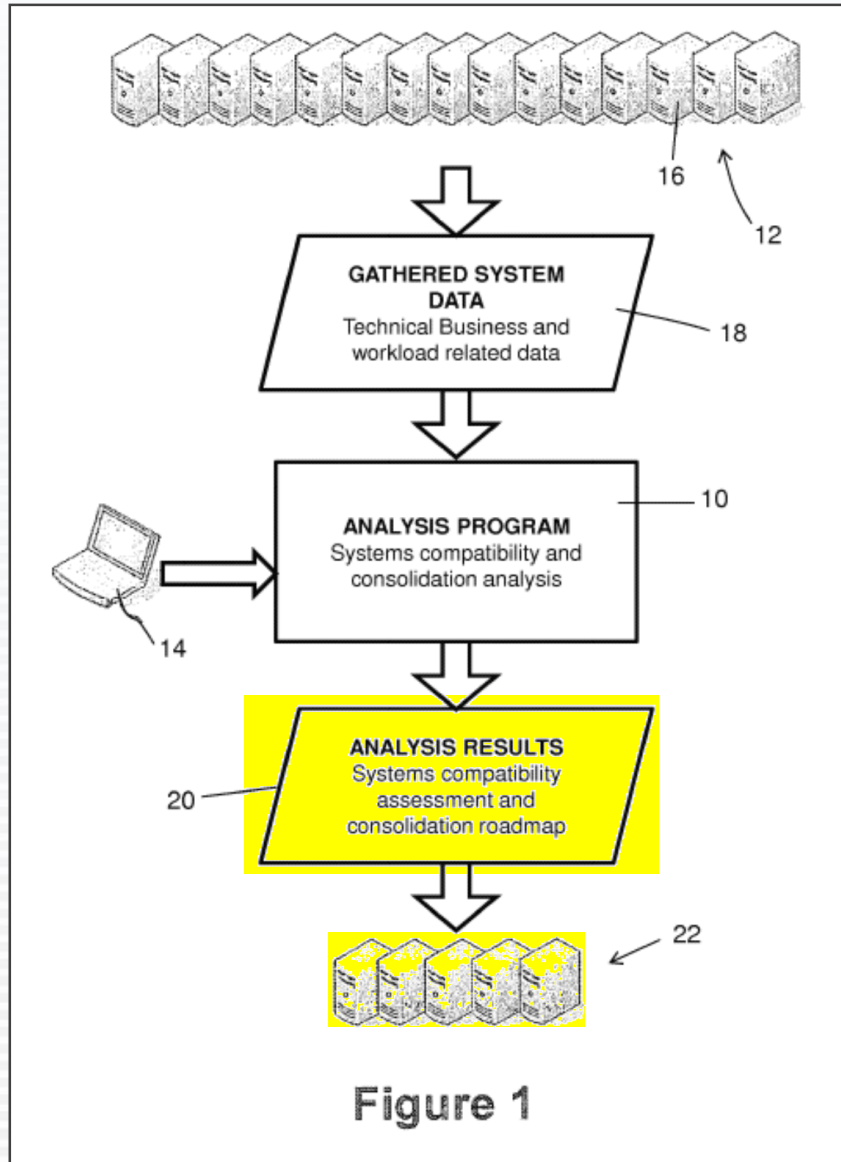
16

12

GATHERED SYSTEM DATA
Technical Business and workload related data

18

ANALYSIS PROGRAM
Systems compatibility and consolidation analysis

10

14

ANALYSIS RESULTS
Systems compatibility assessment and consolidation roadmap

20

22

Figure 1